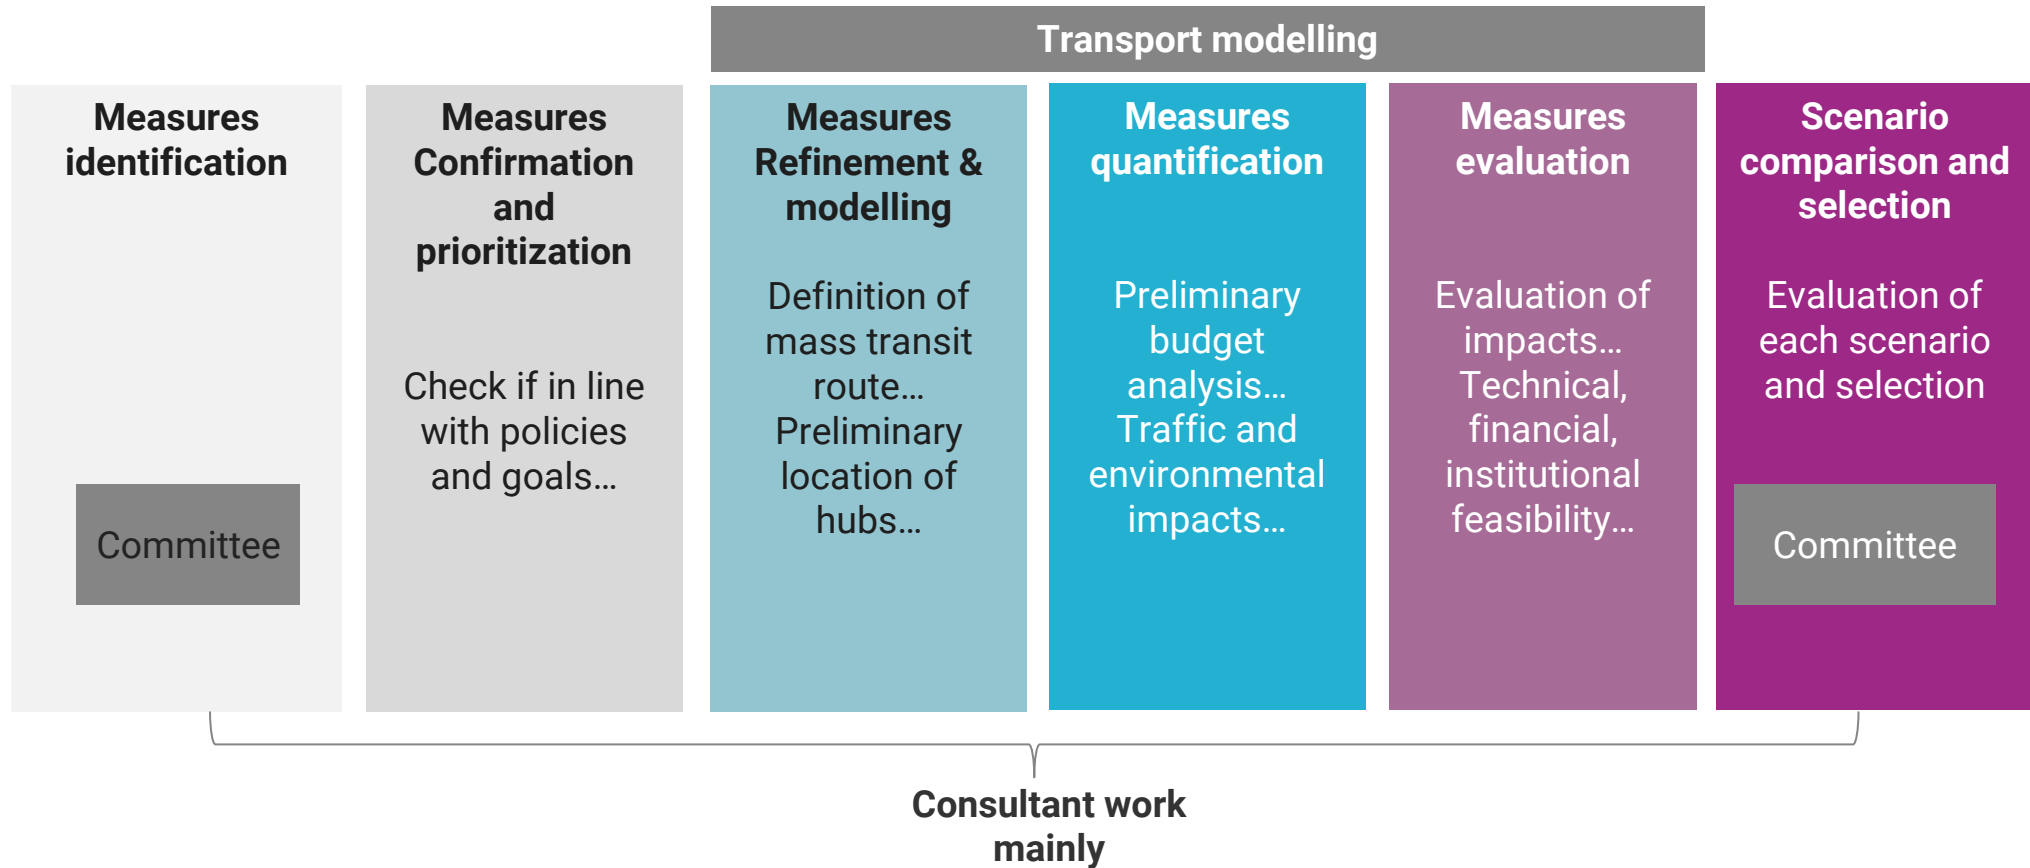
Transport modelling

Measures identification

Committee

Measures Confirmation and prioritization

Check if in line with policies and goals…

Measures Refinement & modelling

Definition of mass transit route… Preliminary location of hubs…

Measures quantification

Preliminary budget analysis… Traffic and environmental impacts…

Measures evaluation

Evaluation of impacts… Technical, financial, institutional feasibility…

Scenario comparison and selection

Evaluation of each scenario and selection

Committee

Consultant work mainly